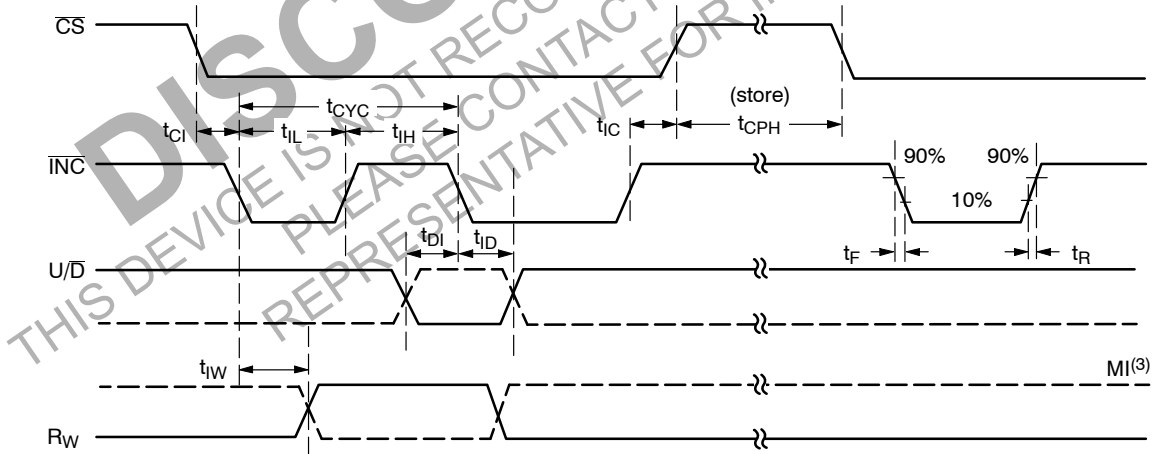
$\overline{CS}$

$t_{CYC}$

(store)

$t_{CI}$ $t_{IL}$ $t_{IH}$ $t_{IC}$ $t_{CPH}$

$\overline{INC}$

90% 90%

10%

$t_{DI}$ $t_{ID}$

$U/\overline{D}$

$t_F$ $t_R$

$t_{IW}$

$MI^{(3)}$

$R_W$

DISCONTINUED
THIS DEVICE IS NOT RECOMMENDED
PLEASE CONTACT YOUR
REPRESENTATIVE FOR INFORMATION